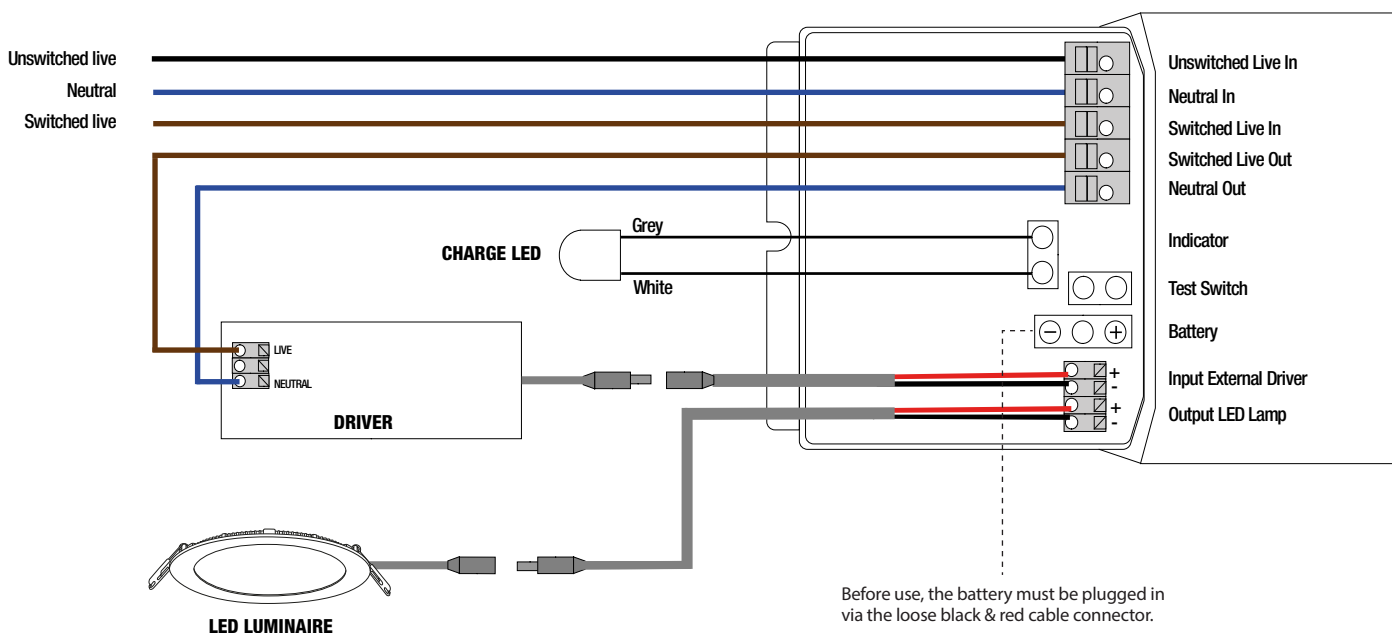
Unswitched live
Neutral
Switched live

Unswitched Live In
Neutral In
Switched Live In
Switched Live Out
Neutral Out

Grey
CHARGE LED
White

Indicator
Test Switch
Battery

LIVE
NEUTRAL
DRIVER

+
-
+
-

Input External Driver
Output LED Lamp

LED LUMINAIRE

Before use, the battery must be plugged in via the loose black & red cable connector.